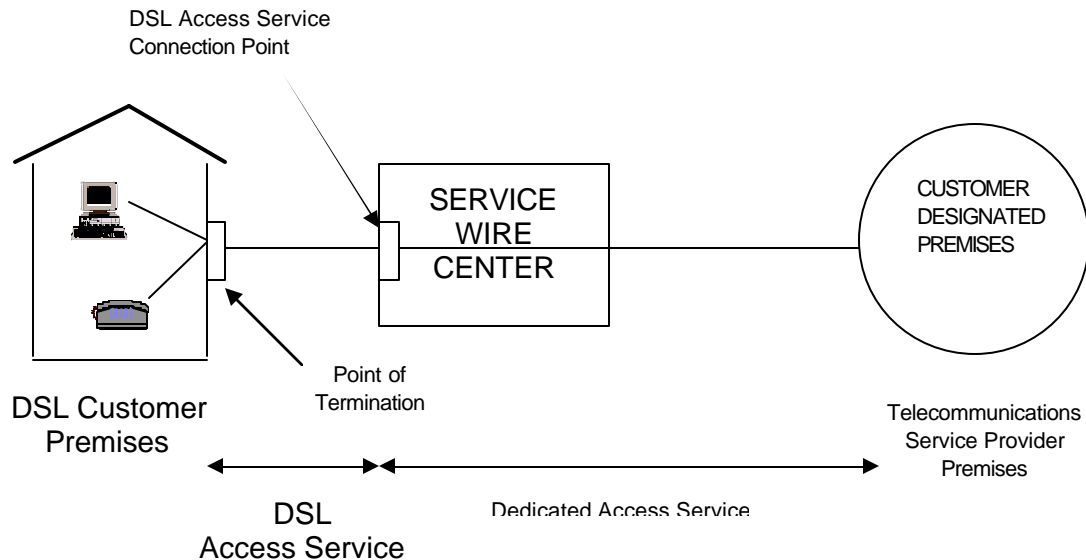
DSL Access Service Connection Point

SERVICE WIRE CENTER

CUSTOMER DESIGNATED PREMISES

Point of Termination

DSL Customer Premises

Telecommunications Service Provider Premises

DSL Access Service

Dedicated Access Service